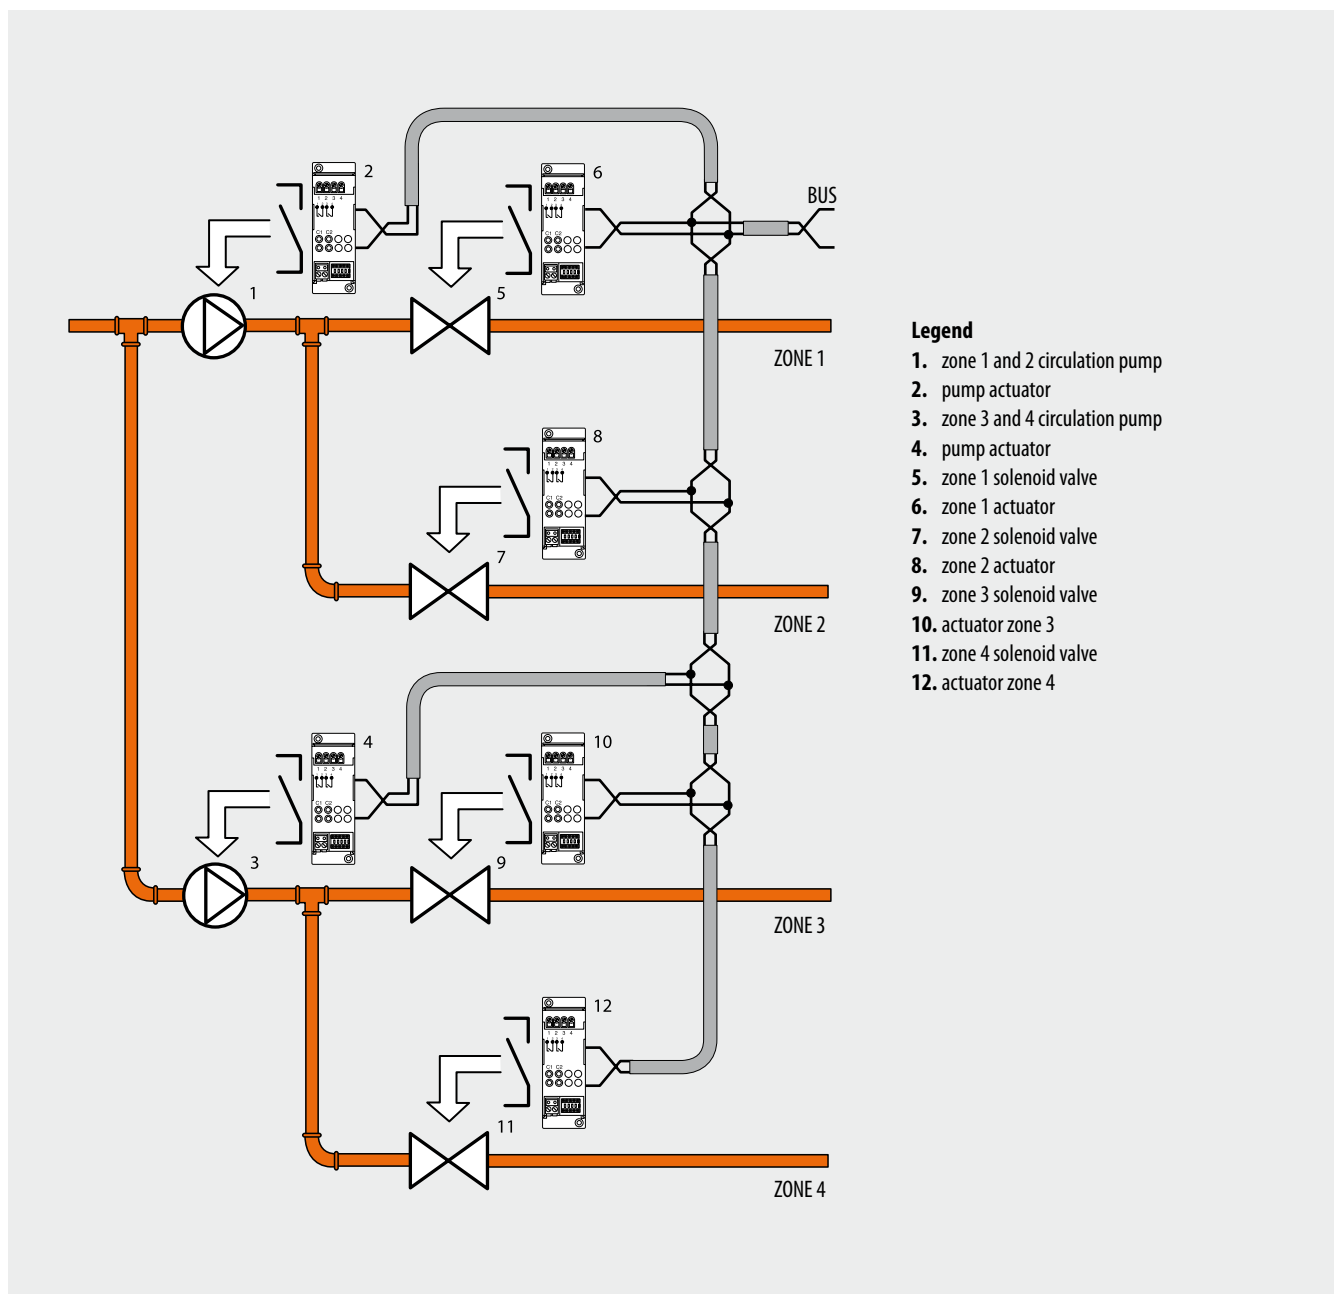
2
6
BUS
1
5
ZONE 1
8
7
ZONE 2
4
10
3
9
ZONE 3
12
11
ZONE 4

Legend
1. zone 1 and 2 circulation pump
2. pump actuator
3. zone 3 and 4 circulation pump
4. pump actuator
5. zone 1 solenoid valve
6. zone 1 actuator
7. zone 2 solenoid valve
8. zone 2 actuator
9. zone 3 solenoid valve
10. actuator zone 3
11. zone 4 solenoid valve
12. actuator zone 4